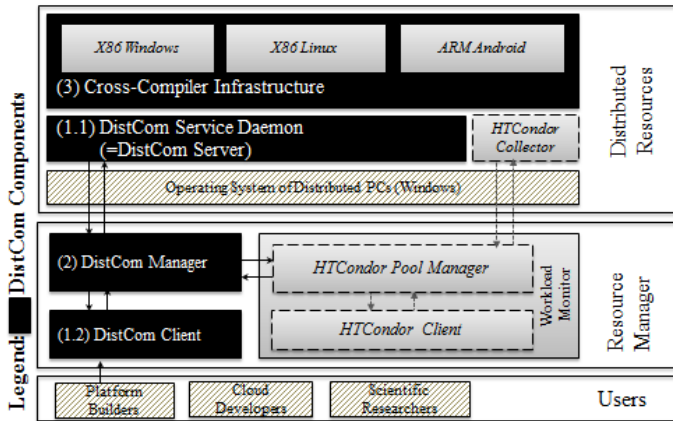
X86 Windows

X86 Linux

ARM Android

(3) Cross-Compiler Infrastructure

(1.1) DistCom Service Daemon (=DistCom Server)

HTCondor Collector

Operating System of Distributed PCs (Windows)

Distributed Resources

(2) DistCom Manager

HTCondor Pool Manager

HTCondor Client

Workload Monitor

(1.2) DistCom Client

Resource Manager

Platform Builders

Cloud Developers

Scientific Researchers

Users

Legend: DistCom Components